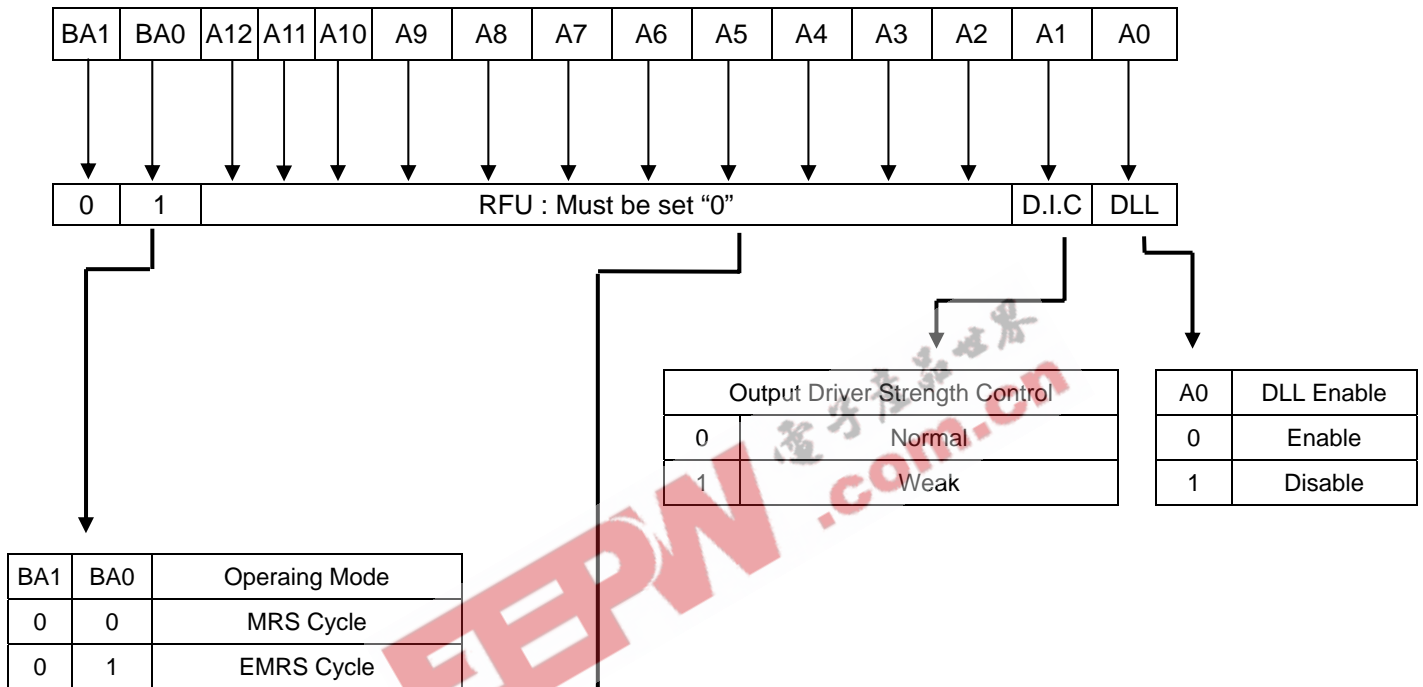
| BA1 | BA0 | A12 | A11 | A10 | A9 | A8 | A7 | A6 | A5 | A4 | A3 | A2 | A1 | A0 |
|---|---|---|---|---|---|---|---|---|---|---|---|---|---|---|

| 0 | 1 | RFU : Must be set “0” | D.I.C | DLL |
|---|---|---|---|---|

| Output Driver Strength Control | |
|---|---|
| 0 | Normal |
| 1 | Weak |

| A0 | DLL Enable |
|---|---|
| 0 | Enable |
| 1 | Disable |

| BA1 | BA0 | Operaing Mode |
|---|---|---|
| 0 | 0 | MRS Cycle |
| 0 | 1 | EMRS Cycle |

电子产品世界
EEPW .com.cn